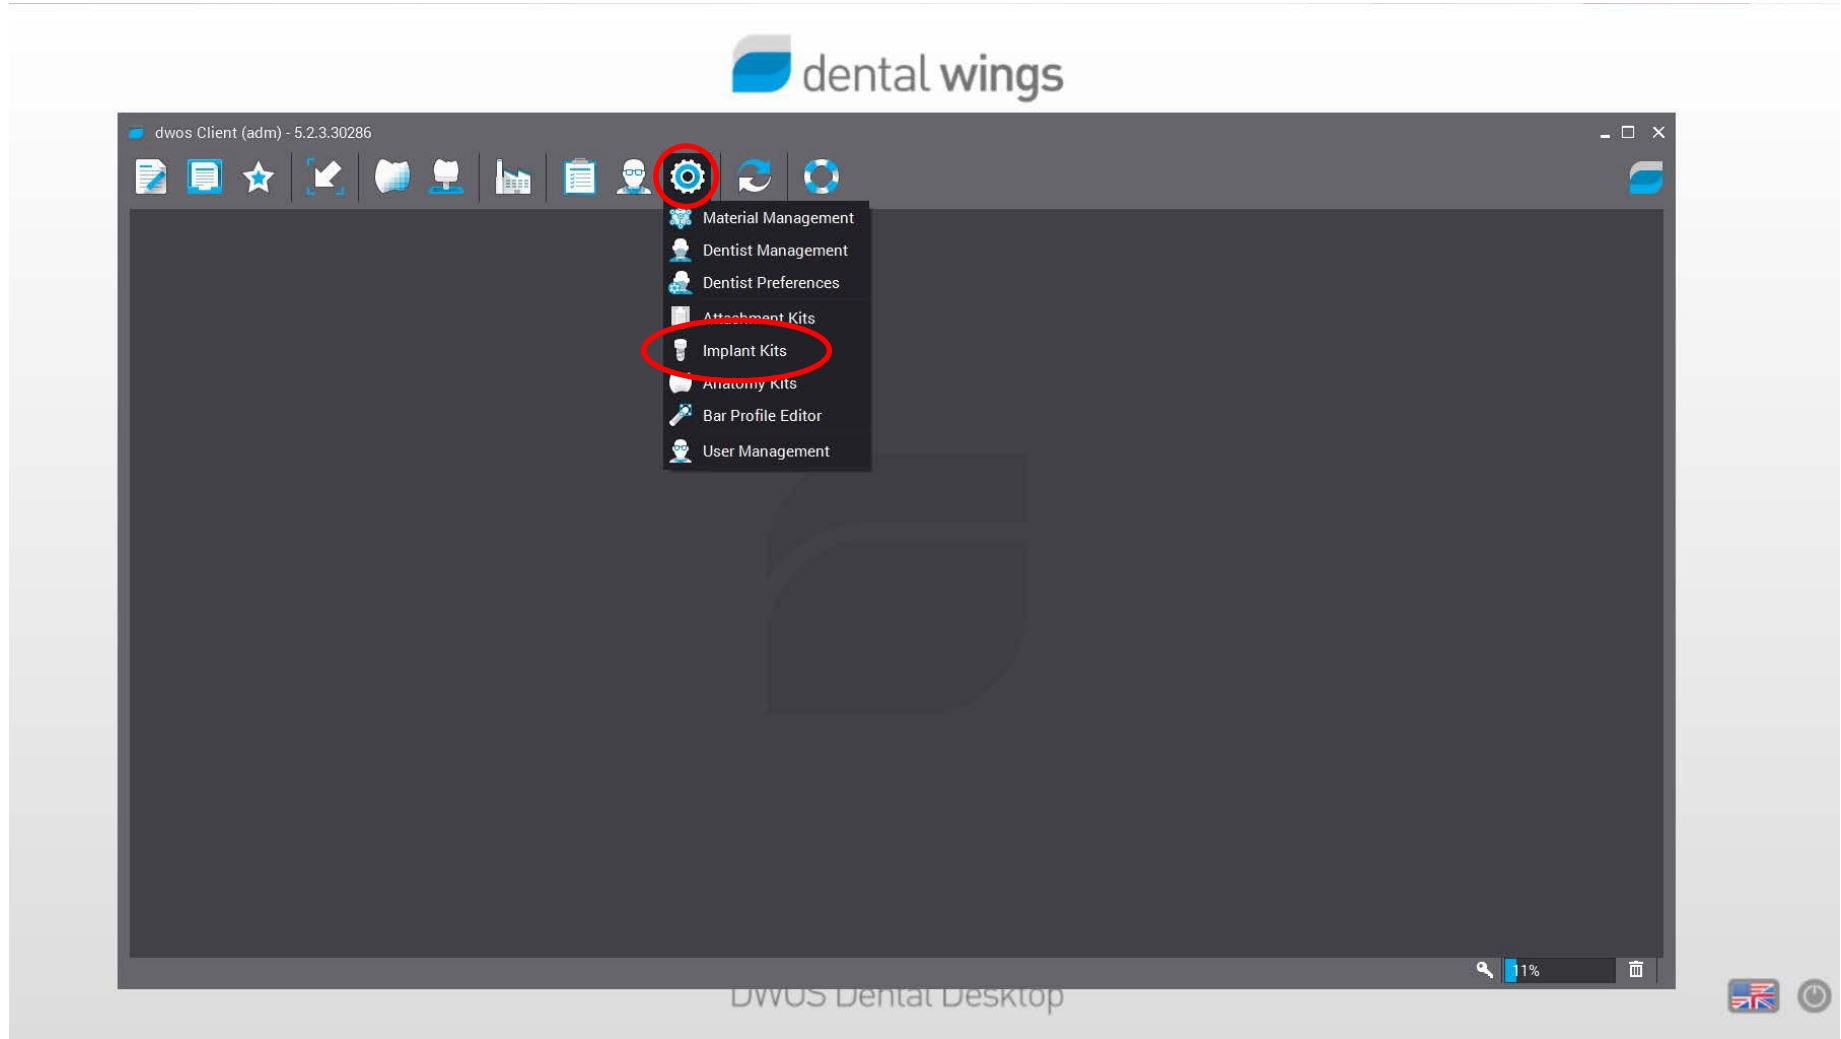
dental wings

dwos Client (adm) - 5.2.3.30286

Material Management
Dentist Management
Dentist Preferences
Attachment Kits
Implant Kits
Anatomy Kits
Bar Profile Editor
User Management

11%

DWOS Dental Desktop